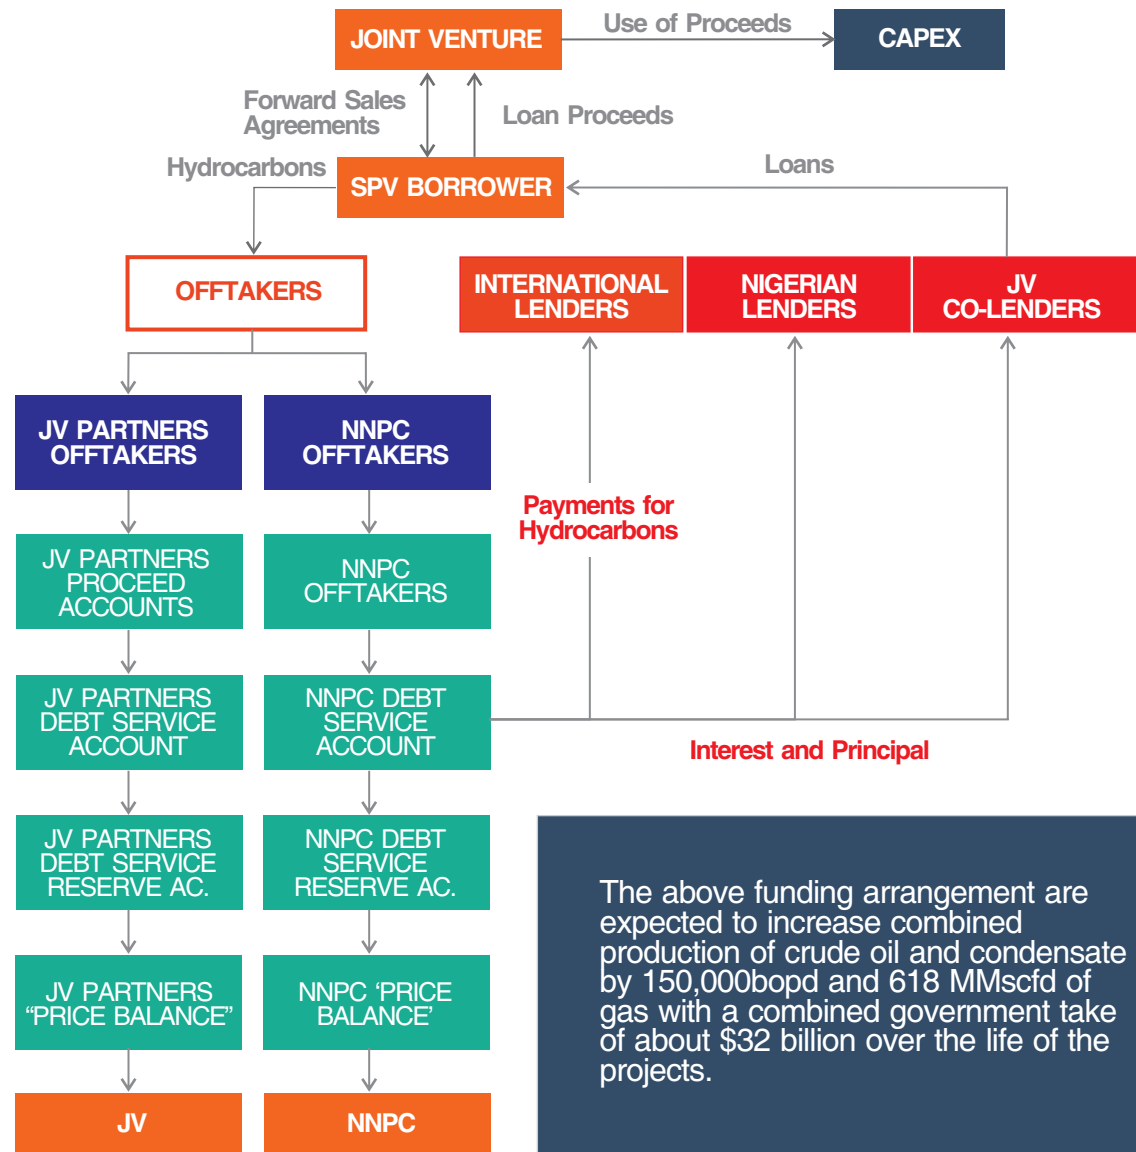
JOINT VENTURE

Use of Proceeds

CAPEX

Forward Sales Agreements

Loan Proceeds

Hydrocarbons

SPV BORROWER

Loans

OFFTAKERS

INTERNATIONAL LENDERS

NIGERIAN LENDERS

JV CO-LENDERS

JV PARTNERS OFFTAKERS

NNPC OFFTAKERS

Payments for Hydrocarbons

JV PARTNERS PROCEED ACCOUNTS

NNPC OFFTAKERS

JV PARTNERS DEBT SERVICE ACCOUNT

NNPC DEBT SERVICE ACCOUNT

Interest and Principal

JV PARTNERS DEBT SERVICE RESERVE AC.

NNPC DEBT SERVICE RESERVE AC.

JV PARTNERS "PRICE BALANCE"

NNPC 'PRICE BALANCE'

JV

NNPC

The above funding arrangement are expected to increase combined production of crude oil and condensate by 150,000bopd and 618 MMscfd of gas with a combined government take of about $32 billion over the life of the projects.